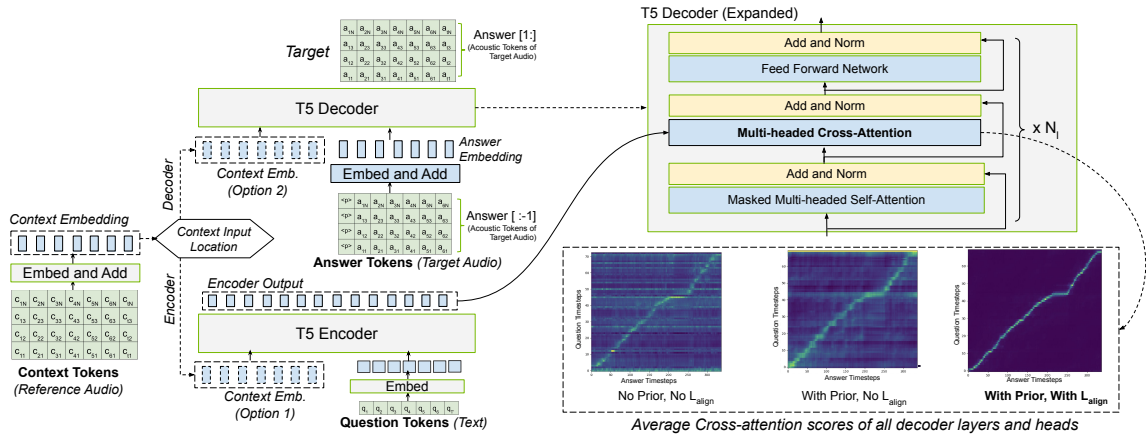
T5 Decoder (Expanded)

Add and Norm

Feed Forward Network

Add and Norm

Multi-headed Cross-Attention

x $N_l$

Add and Norm

Masked Multi-headed Self-Attention

Target

| $a_{1N}$ | $a_{2N}$ | $a_{3N}$ | $a_{4N}$ | $a_{5N}$ | $a_{6N}$ | $a_{7N}$ |
|---|---|---|---|---|---|---|
| $a_{13}$ | $a_{23}$ | $a_{33}$ | $a_{43}$ | $a_{53}$ | $a_{63}$ | $a_{73}$ |
| $a_{12}$ | $a_{22}$ | $a_{32}$ | $a_{42}$ | $a_{52}$ | $a_{62}$ | $a_{72}$ |
| $a_{11}$ | $a_{21}$ | $a_{31}$ | $a_{41}$ | $a_{51}$ | $a_{61}$ | $a_{71}$ |

Answer [1:]
(Acoustic Tokens of Target Audio)

T5 Decoder

Decoder

Context Emb. (Option 2)

Answer Embedding

Embed and Add

| <P> | $a_{1N}$ | $a_{2N}$ | $a_{3N}$ | $a_{4N}$ | $a_{5N}$ | $a_{6N}$ |
|---|---|---|---|---|---|---|
| <P> | $a_{13}$ | $a_{23}$ | $a_{33}$ | $a_{43}$ | $a_{53}$ | $a_{63}$ |
| <P> | $a_{12}$ | $a_{22}$ | $a_{32}$ | $a_{42}$ | $a_{52}$ | $a_{62}$ |
| <P> | $a_{11}$ | $a_{21}$ | $a_{31}$ | $a_{41}$ | $a_{51}$ | $a_{61}$ |

Answer [ :-1]
(Acoustic Tokens of Target Audio)

Answer Tokens (Target Audio)

Context Embedding

Context Input Location

Embed and Add

| $c_{1N}$ | $c_{2N}$ | $c_{3N}$ | $c_{4N}$ | $c_{5N}$ | $c_{6N}$ | $c_{7N}$ |
|---|---|---|---|---|---|---|
| $c_{13}$ | $c_{23}$ | $c_{33}$ | $c_{43}$ | $c_{53}$ | $c_{63}$ | $c_{73}$ |
| $c_{12}$ | $c_{22}$ | $c_{32}$ | $c_{42}$ | $c_{52}$ | $c_{62}$ | $c_{72}$ |
| $c_{11}$ | $c_{21}$ | $c_{31}$ | $c_{41}$ | $c_{51}$ | $c_{61}$ | $c_{71}$ |

Context Tokens
(Reference Audio)

Encoder

Encoder Output

T5 Encoder

Embed

Context Emb. (Option 1)

| $q_1$ | $q_2$ | $q_3$ | $q_4$ | $q_5$ | $q_6$ | $q_7$ |
|---|---|---|---|---|---|---|

Question Tokens (Text)

Question Timesteps
Answer Timesteps
No Prior, No $L_{align}$

Question Timesteps
Answer Timesteps
With Prior, No $L_{align}$

Question Timesteps
Answer Timesteps
With Prior, With $L_{align}$

Average Cross-attention scores of all decoder layers and heads